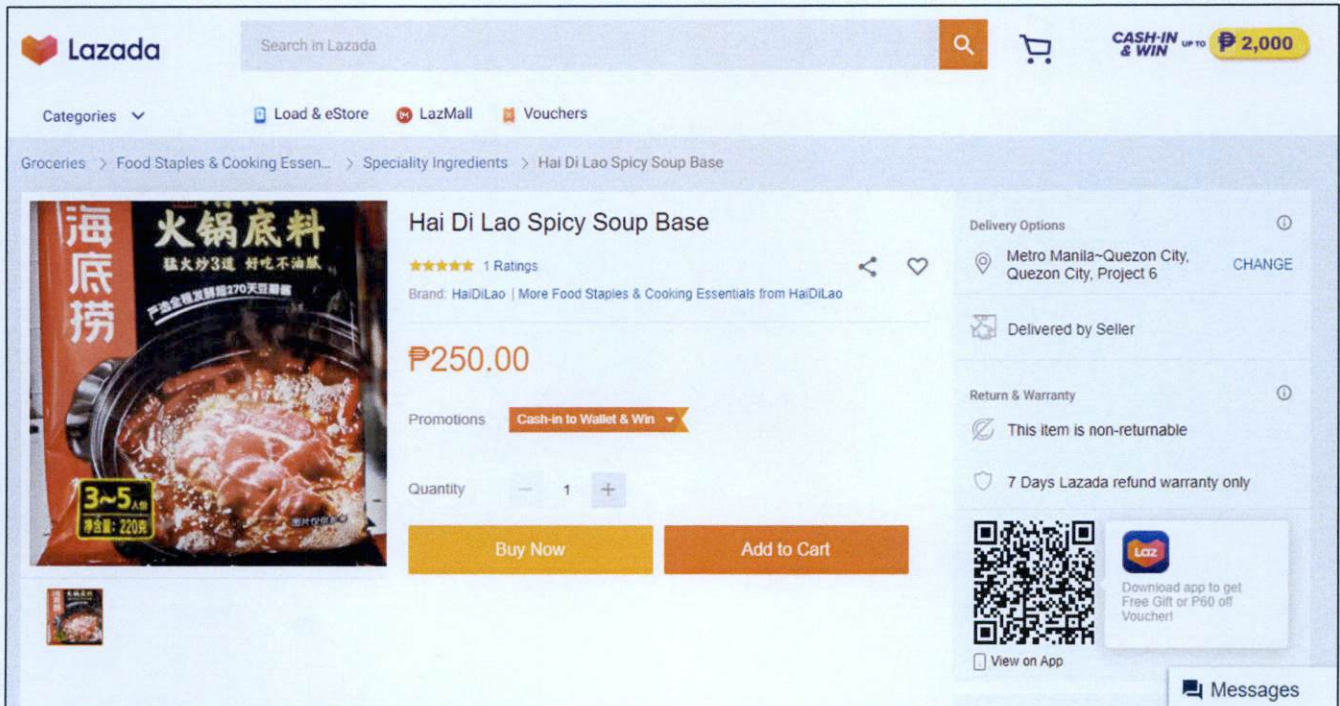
Lazada

Search in Lazada

CASH-IN & WIN UP TO ₱ 2,000

Categories

Load & eStore

LazMall

Vouchers

Groceries > Food Staples & Cooking Essen... > Speciality Ingredients > Hai Di Lao Spicy Soup Base

海底捞

火锅底料

猛火炒3道 好吃不油腻

3~5人份

净含量: 220克

Hai Di Lao Spicy Soup Base

1 Ratings

Brand: HaiDiLao | More Food Staples & Cooking Essentials from HaiDiLao

₱250.00

Promotions Cash-in to Wallet & Win

Quantity − 1 +

Buy Now

Add to Cart

Delivery Options

Metro Manila~Quezon City, Quezon City, Project 6

CHANGE

Delivered by Seller

Return & Warranty

This item is non-returnable

7 Days Lazada refund warranty only

Laz

Download app to get Free Gift or P60 off Voucher!

View on App

Messages